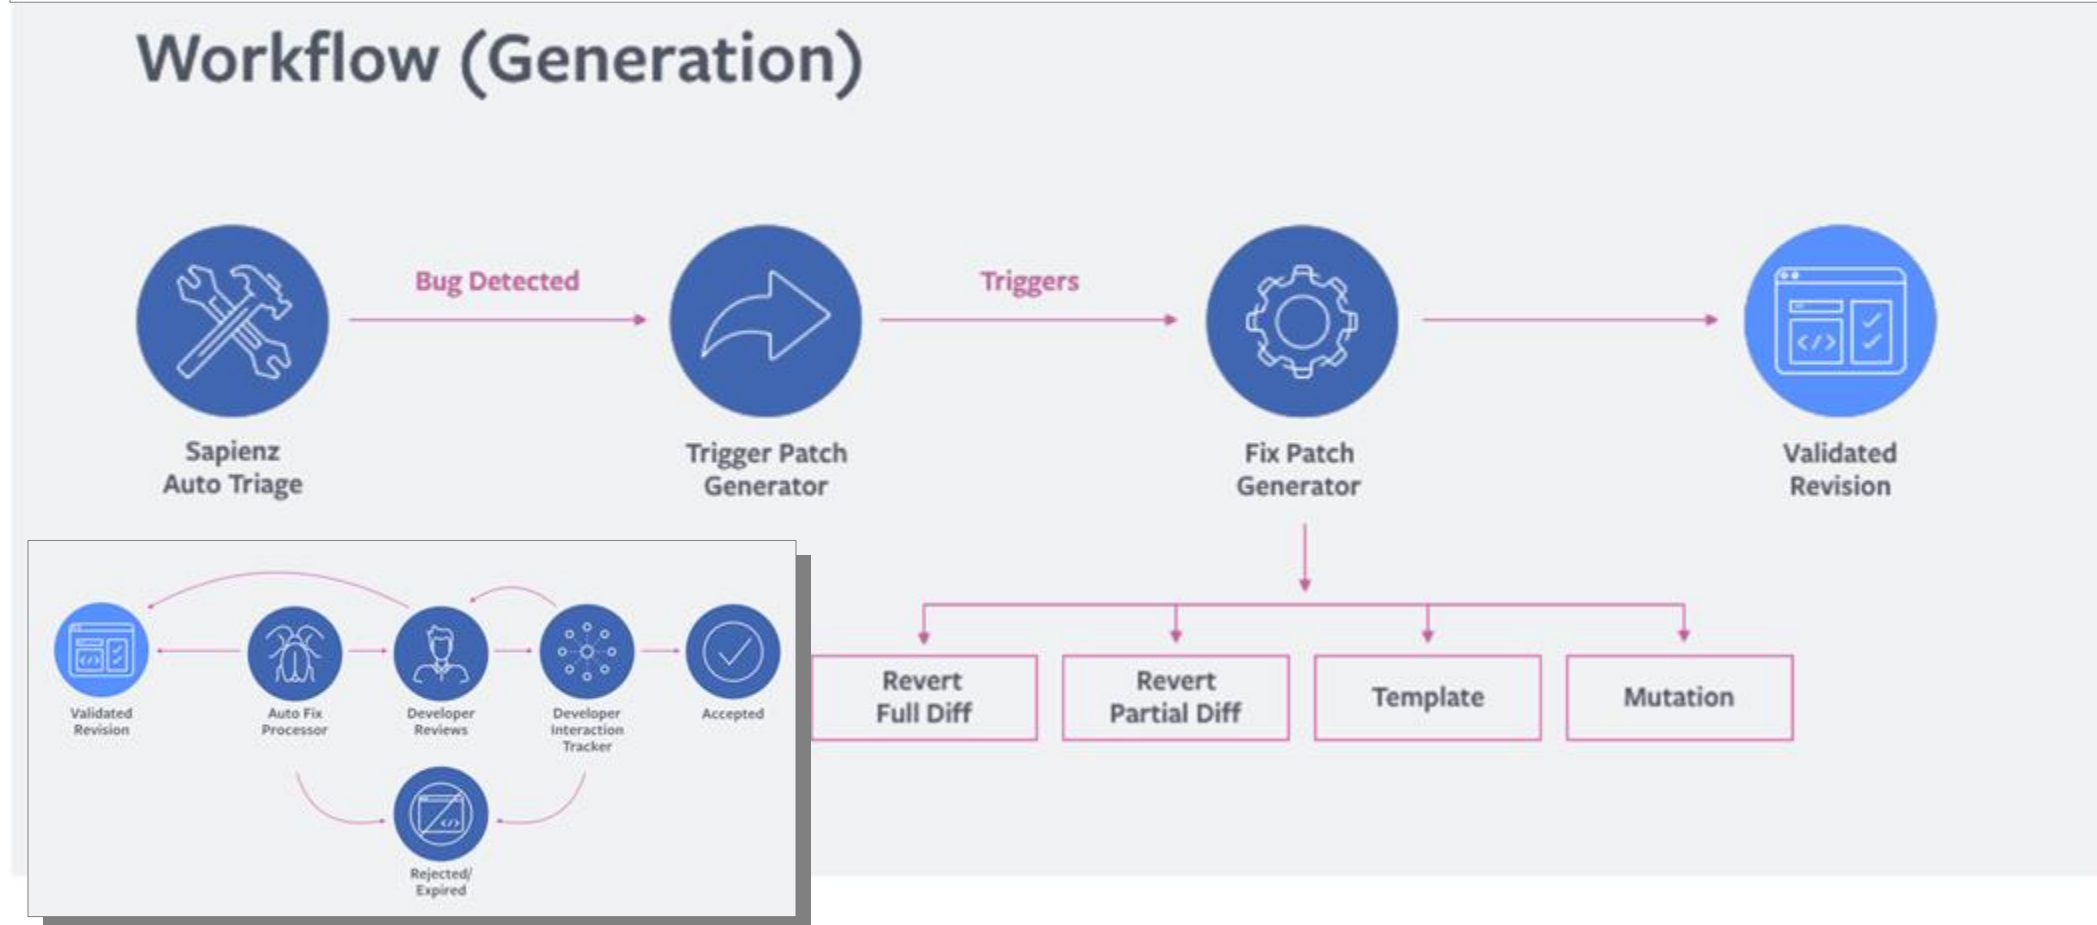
Workflow (Generation)

Bug Detected

Triggers

Sapienz Auto Triage

Trigger Patch Generator

Fix Patch Generator

Validated Revision

Revert Full Diff

Revert Partial Diff

Template

Mutation

Validated Revision

Auto Fix Processor

Developer Reviews

Developer Interaction Tracker

Accepted

Rejected/ Expired